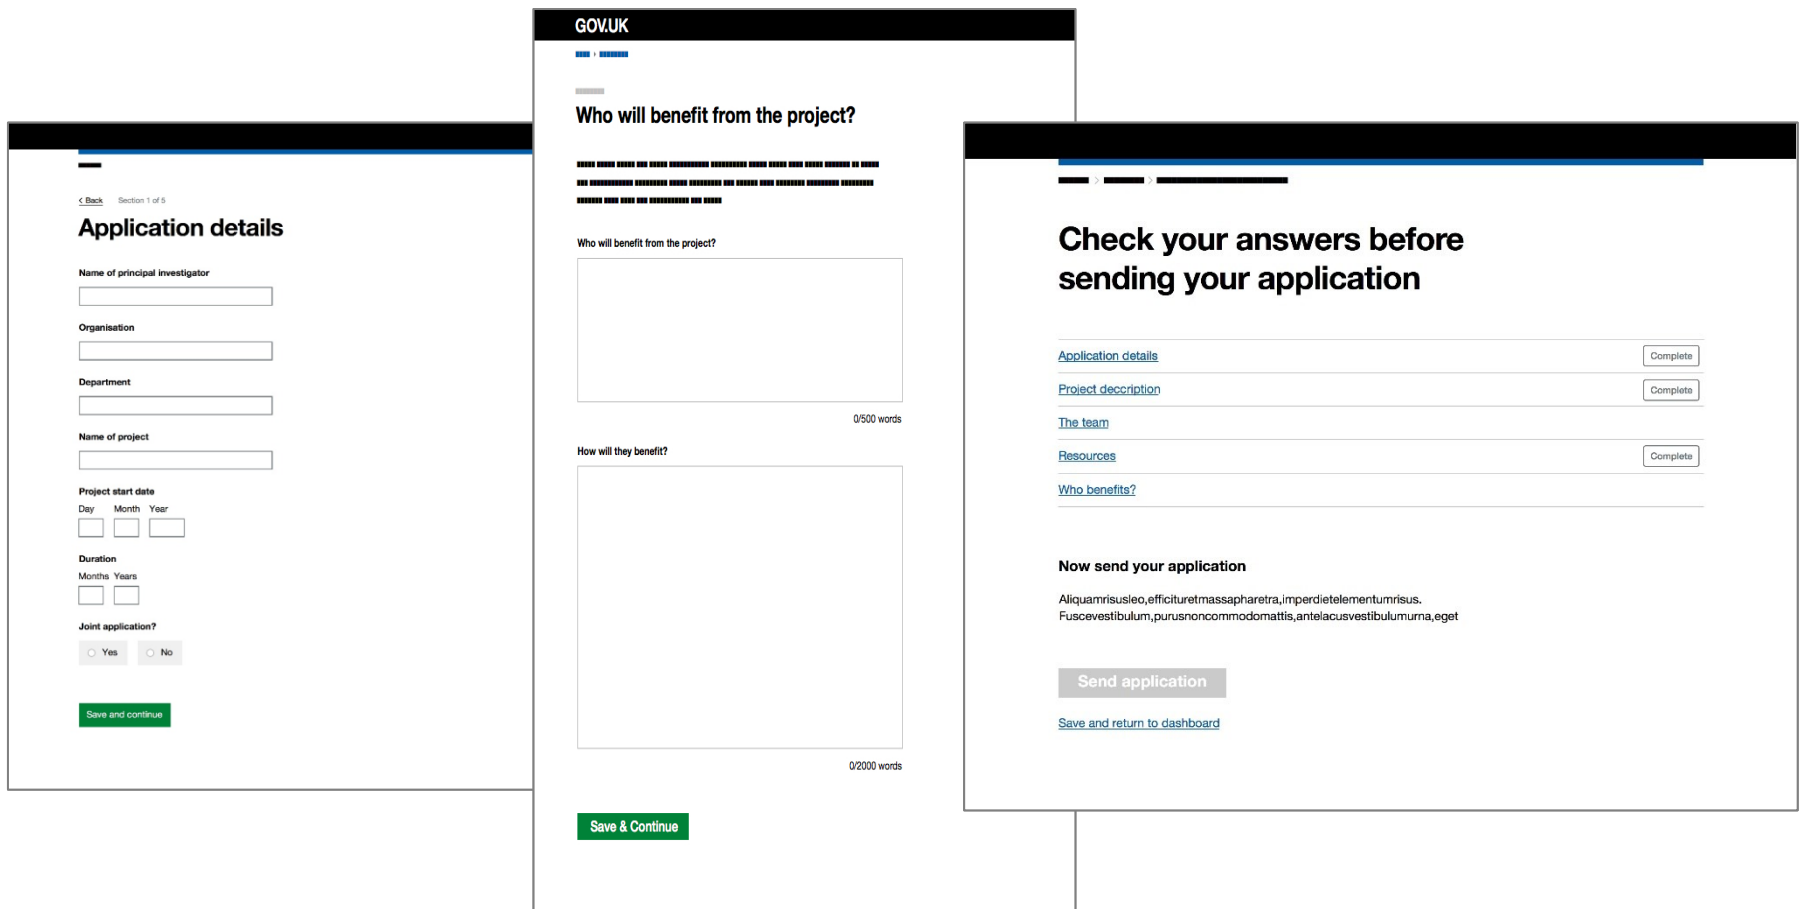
Back Section 1 of 5

Application details

Name of principal investigator

Organisation

Department

Name of project

Project start date

Day Month Year

Duration

Months Years

Joint application?

Yes No

Save and continue

GOV.UK

Who will benefit from the project?

Who will benefit from the project?

0/500 words

How will they benefit?

0/2000 words

Save & Continue

Check your answers before sending your application

| | |
|---|---|
| Application details | Complete |
| Project decription | Complete |
| The team | |
| Resources | Complete |
| Who benefits? | |

Now send your application

Aliquamrisusleo,efficituretmassapharetra,imperdietelementumrisus. Fuscevestibulum,purusnoncommodomattis,antelacusvestibulumurna,eget

Send application

Save and return to dashboard